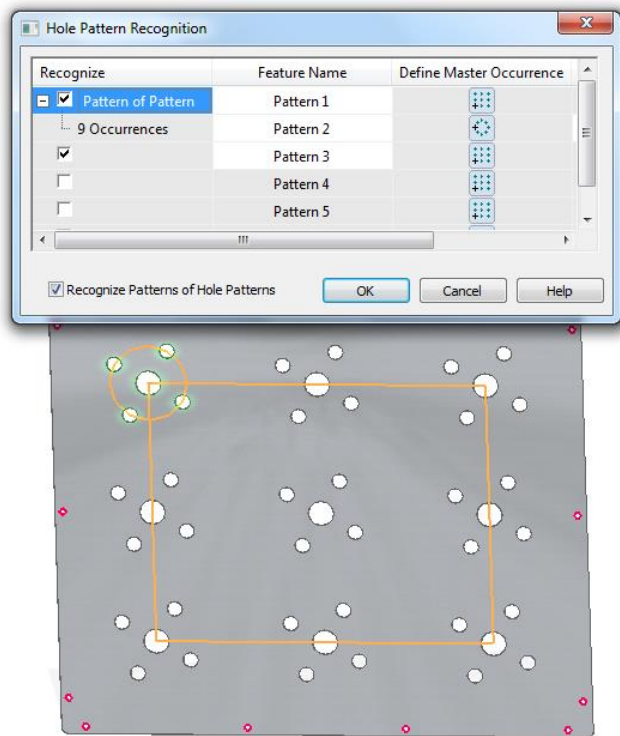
Hole Pattern Recognition

| Recognize | Feature Name | Define Master Occurrence |
|---|---|---|
| Pattern of Pattern | Pattern 1 | |
| 9 Occurrences | Pattern 2 | |
| | Pattern 3 | |
| | Pattern 4 | |
| | Pattern 5 | |

Recognize Patterns of Hole Patterns

OK

Cancel

Help